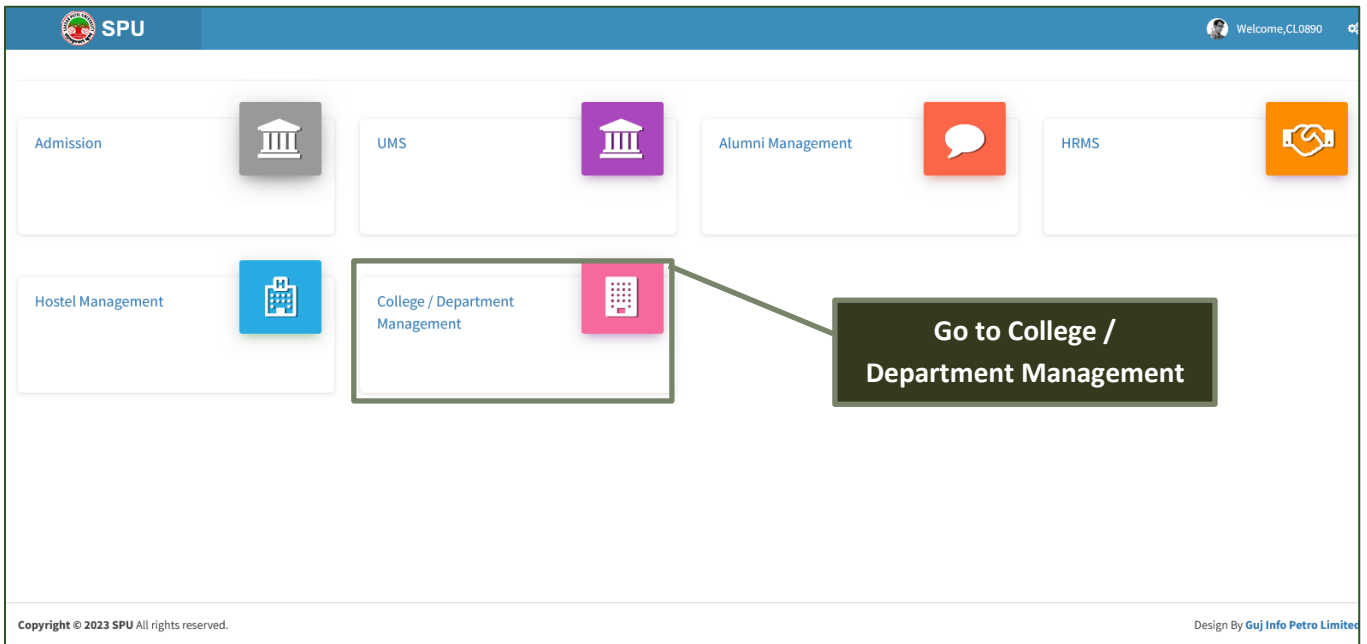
SPU

Welcome,CL0890

Admission

UMS

Alumni Management

HRMS

Hostel Management

College / Department Management

Go to College / Department Management

Copyright © 2023 SPU All rights reserved.

Design By Guj Info Petro Limited